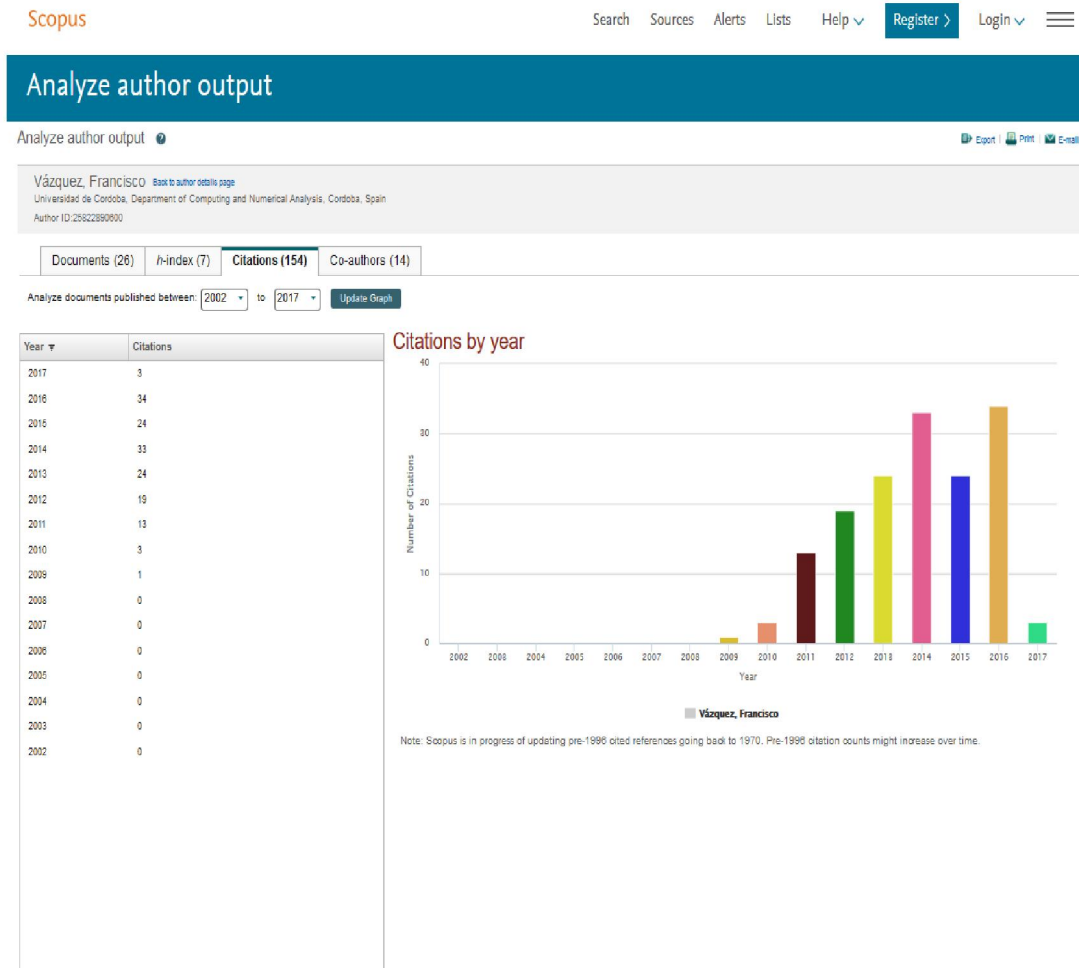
Scopus

Search Sources Alerts Lists Help Register Login

Analyze author output

Analyze author output

Export | Print | E-mail

Vázquez, Francisco Back to author details page
Universidad de Cordoba, Department of Computing and Numerical Analysis, Cordoba, Spain
Author ID:25822890600

Documents (26) | h-index (7) | Citations (154) | Co-authors (14)

Analyze documents published between: 2002 to 2017 Update Graph

| Year | Citations |
|---|---|
| 2017 | 3 |
| 2016 | 34 |
| 2015 | 24 |
| 2014 | 33 |
| 2013 | 24 |
| 2012 | 19 |
| 2011 | 13 |
| 2010 | 3 |
| 2009 | 1 |
| 2008 | 0 |
| 2007 | 0 |
| 2006 | 0 |
| 2005 | 0 |
| 2004 | 0 |
| 2003 | 0 |
| 2002 | 0 |

Citations by year

40
30
20
10
0

Number of Citations

2002 2003 2004 2005 2006 2007 2008 2009 2010 2011 2012 2013 2014 2015 2016 2017

Year

Vázquez, Francisco

Note: Scopus is in progress of updating pre-1996 cited references going back to 1970. Pre-1996 citation counts might increase over time.